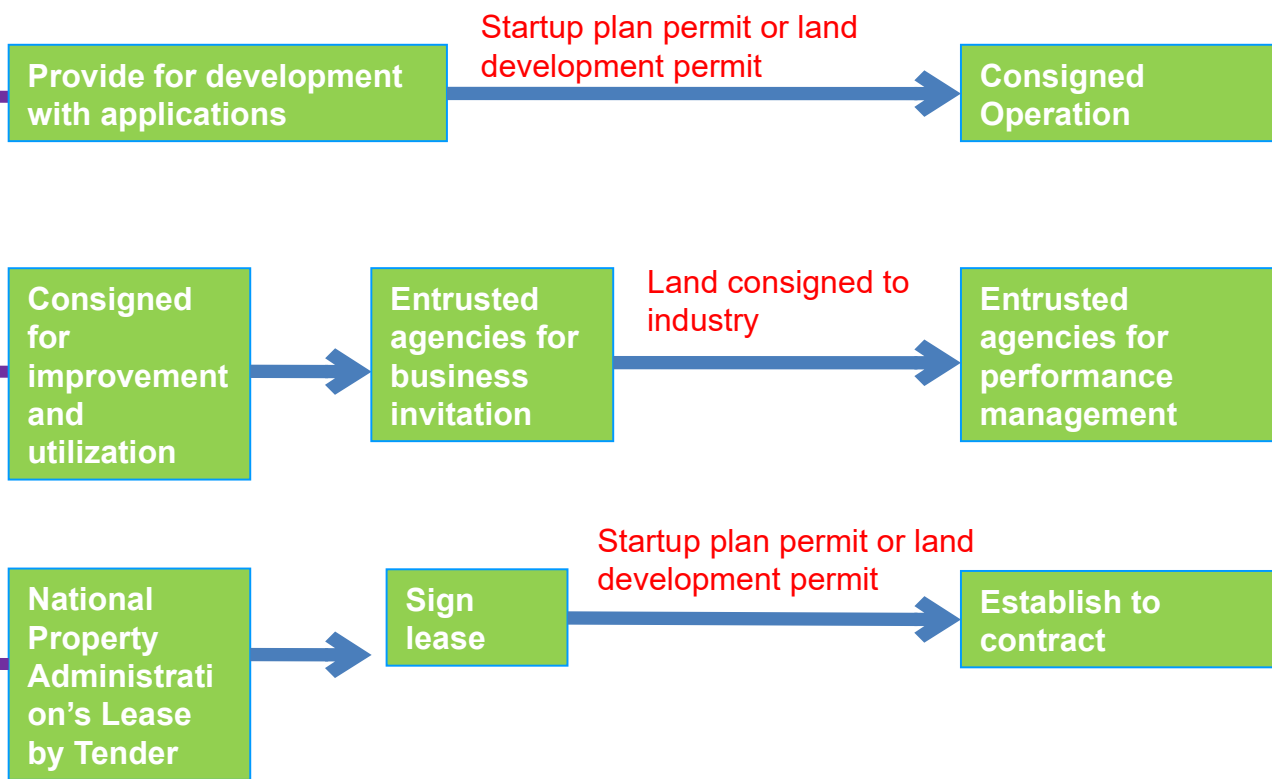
Provide for development with applications

Startup plan permit or land development permit

Consigned Operation

Consigned for improvement and utilization

Entrusted agencies for business invitation

Land consigned to industry

Entrusted agencies for performance management

National Property Administration's Lease by Tender

Sign lease

Startup plan permit or land development permit

Establish to contract